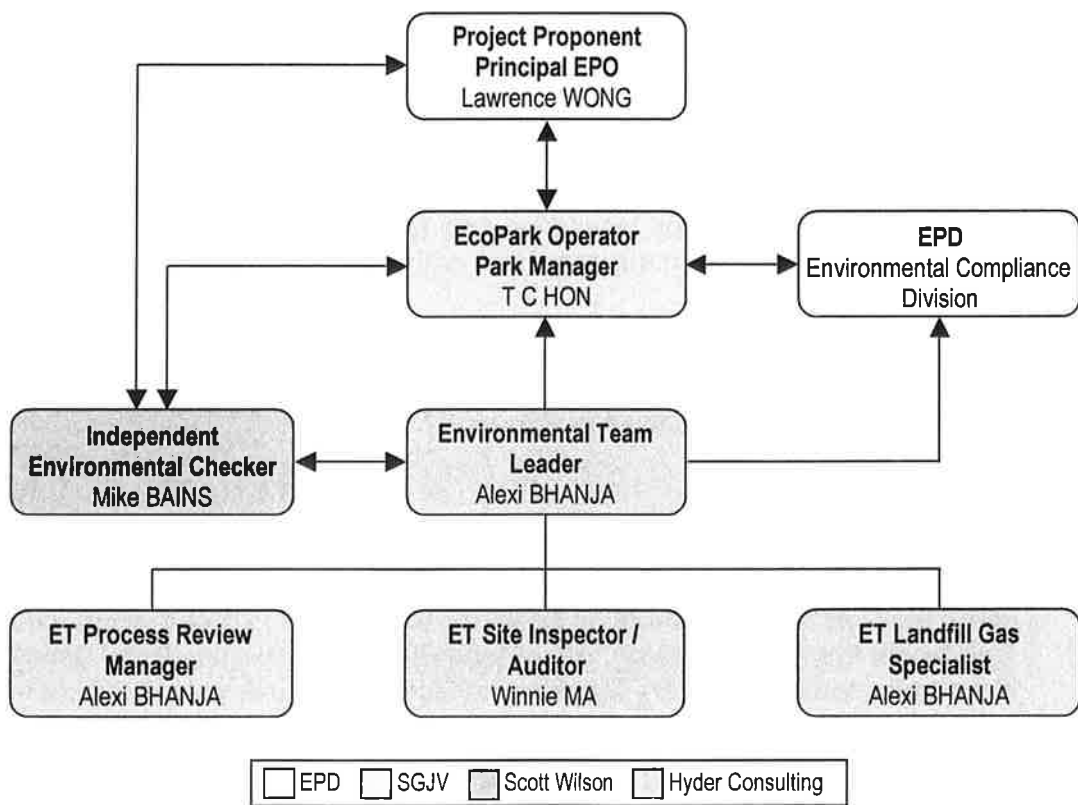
Project Proponent
Principal EPO
Lawrence WONG

EcoPark Operator
Park Manager
T C HON

EPD
Environmental Compliance Division

Independent Environmental Checker
Mike BAINS

Environmental Team Leader
Alexi BHANJA

ET Process Review Manager
Alexi BHANJA

ET Site Inspector / Auditor
Winnie MA

ET Landfill Gas Specialist
Alexi BHANJA

EPD SGJV Scott Wilson Hyder Consulting